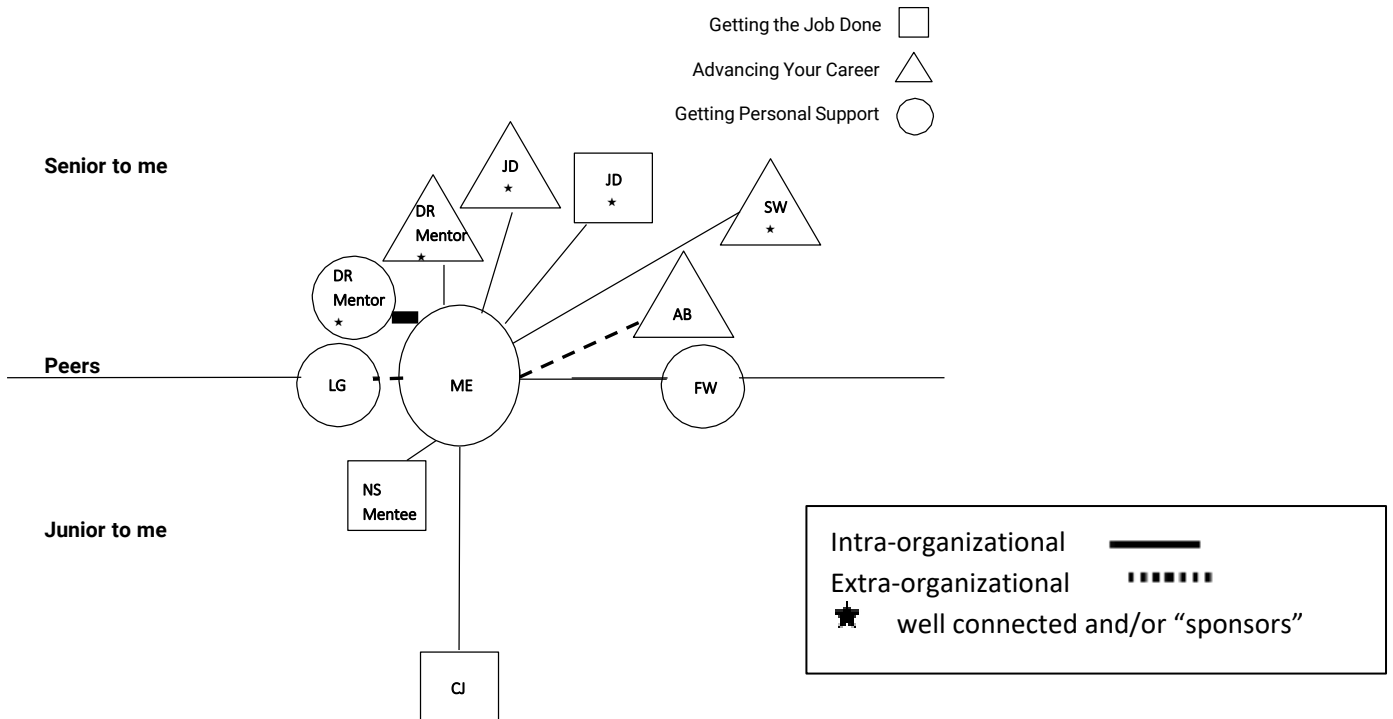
Getting the Job Done

Advancing Your Career

Getting Personal Support

Senior to me

JD ★

JD ★

DR Mentor ★

SW ★

DR Mentor ★

AB

Peers

LG

ME

FW

NS Mentee

Junior to me

CJ

Intra-organizational

Extra-organizational

well connected and/or “sponsors”